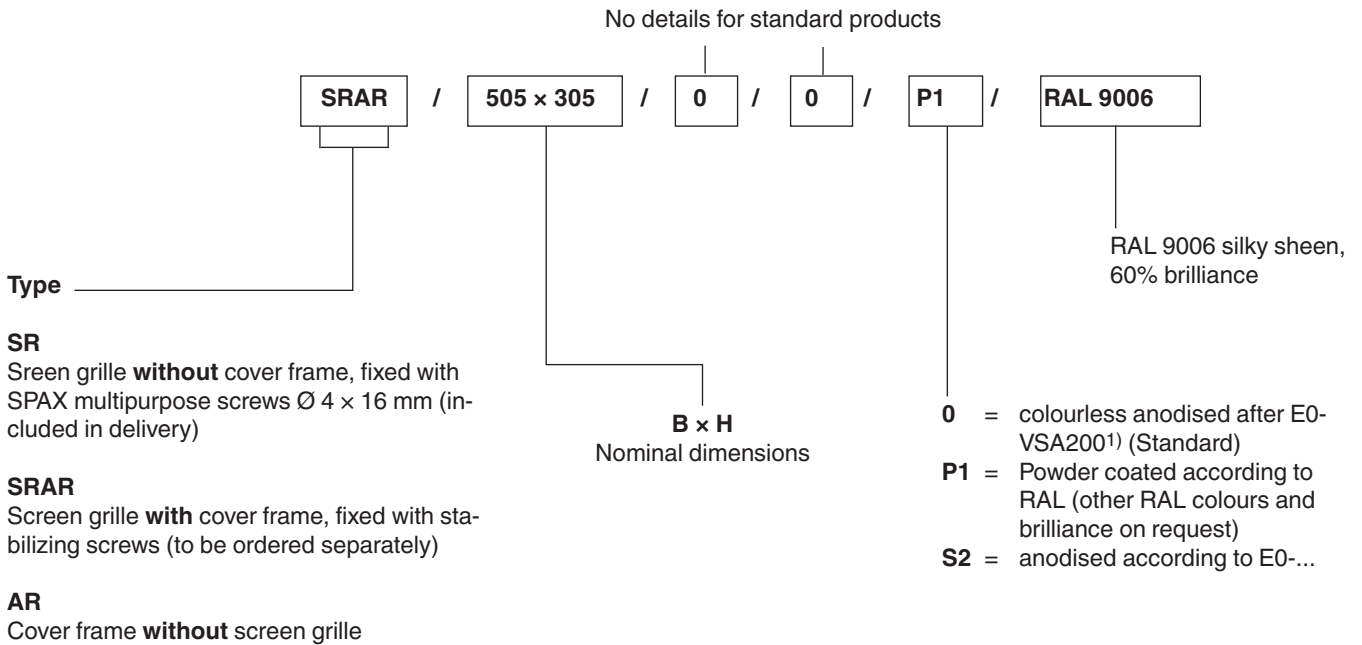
No details for standard products

SRAR / 505 × 305 / 0 / 0 / P1 / RAL 9006

RAL 9006 silky sheen, 60% brilliance

Type

SR
Sreen grille **without** cover frame, fixed with SPAX multipurpose screws Ø 4 × 16 mm (included in delivery)

SRAR
Screen grille **with** cover frame, fixed with stabilizing screws (to be ordered separately)

AR
Cover frame **without** screen grille

B × H
Nominal dimensions

0 = colourless anodised after E0-VSA200$^{1)}$ (Standard)
P1 = Powder coated according to RAL (other RAL colours and brilliance on request)
S2 = anodised according to E0-...